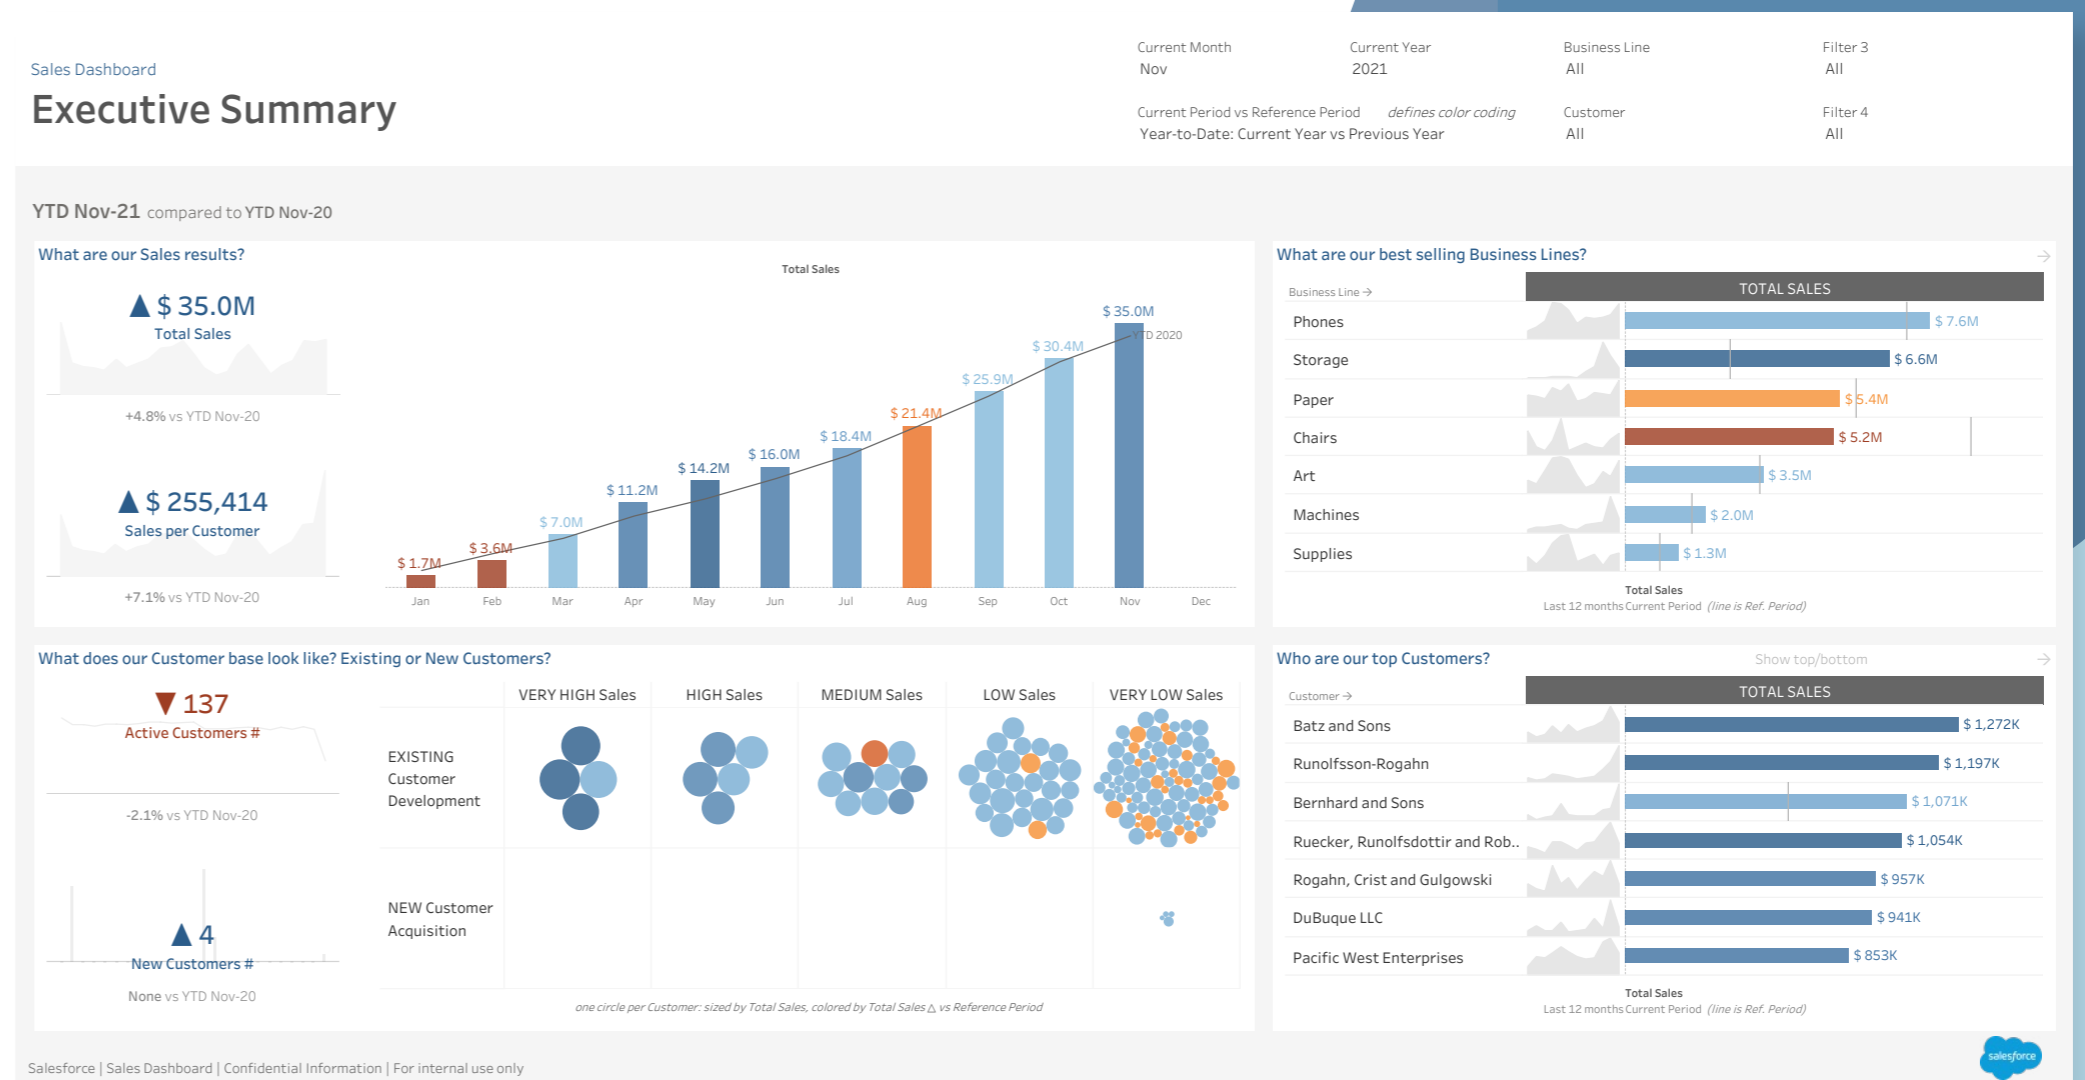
Sales Dashboard
Executive Summary

Current Month
Nov

Current Year
2021

Business Line
All

Filter 3
All

Current Period vs Reference Period *defines color coding*
Year-to-Date: Current Year vs Previous Year

Customer
All

Filter 4
All

YTD Nov-21 compared to YTD Nov-20

What are our Sales results?

▲ $ 35.0M
Total Sales
+4.8% vs YTD Nov-20

▲ $ 255,414
Sales per Customer
+7.1% vs YTD Nov-20

Total Sales
$ 1.7M $ 3.6M $ 7.0M $ 11.2M $ 14.2M $ 16.0M $ 18.4M $ 21.4M $ 25.9M $ 30.4M $ 35.0M
YTD 2020
Jan Feb Mar Apr May Jun Jul Aug Sep Oct Nov Dec

What are our best selling Business Lines?
Business Line →
TOTAL SALES

| Business Line | Total Sales |
|---|---|
| Phones | $ 7.6M |
| Storage | $ 6.6M |
| Paper | $ 5.4M |
| Chairs | $ 5.2M |
| Art | $ 3.5M |
| Machines | $ 2.0M |
| Supplies | $ 1.3M |

Total Sales
Last 12 months Current Period (line is Ref. Period)

What does our Customer base look like? Existing or New Customers?

▼ 137
Active Customers #
-2.1% vs YTD Nov-20

▲ 4
New Customers #
None vs YTD Nov-20

VERY HIGH Sales HIGH Sales MEDIUM Sales LOW Sales VERY LOW Sales
EXISTING Customer Development
NEW Customer Acquisition

one circle per Customer: sized by Total Sales, colored by Total Sales △ vs Reference Period

Who are our top Customers?
Show top/bottom
Customer →
TOTAL SALES

| Customer | Total Sales |
|---|---|
| Batz and Sons | $ 1,272K |
| Runolfsson-Rogahn | $ 1,197K |
| Bernhard and Sons | $ 1,071K |
| Ruecker, Runolfsdottir and Rob.. | $ 1,054K |
| Rogahn, Crist and Gulgowski | $ 957K |
| DuBuque LLC | $ 941K |
| Pacific West Enterprises | $ 853K |

Total Sales
Last 12 months Current Period (line is Ref. Period)

Salesforce | Sales Dashboard | Confidential Information | For internal use only
salesforce